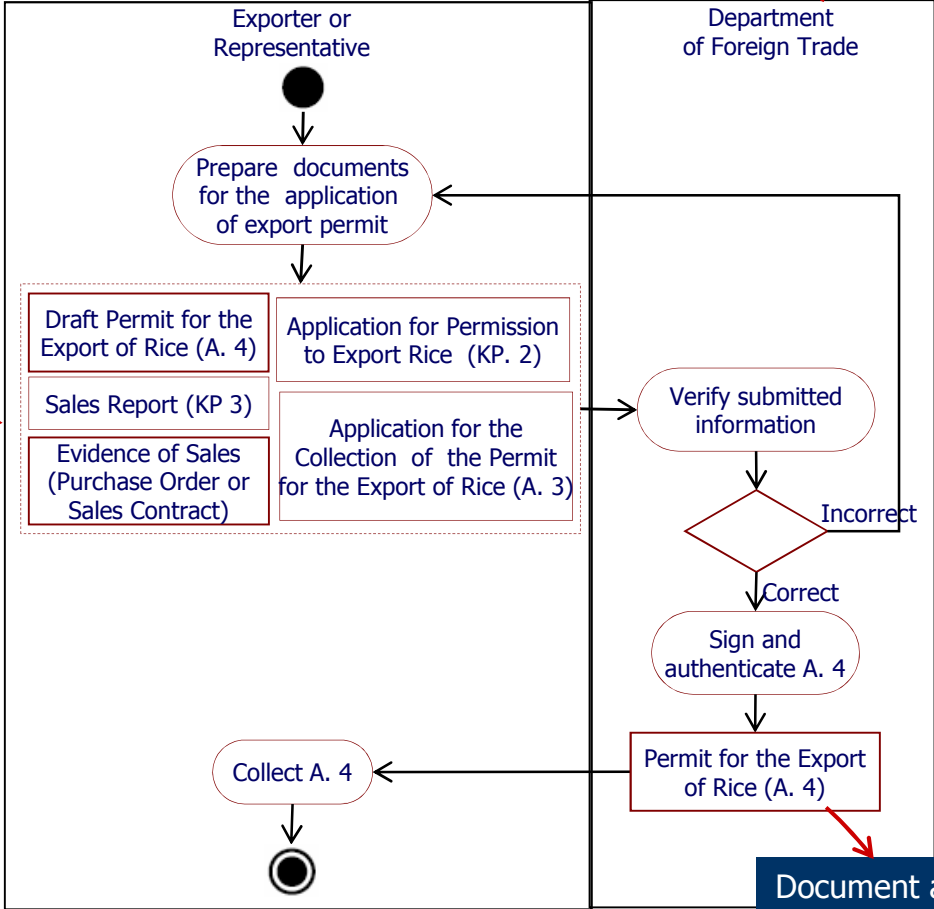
Exporter or Representative

Department of Foreign Trade

Prepare documents for the application of export permit

Draft Permit for the Export of Rice (A. 4)

Application for Permission to Export Rice (KP. 2)

Sales Report (KP 3)

Application for the Collection of the Permit for the Export of Rice (A. 3)

Evidence of Sales (Purchase Order or Sales Contract)

Verify submitted information

Incorrect

Correct

Sign and authenticate A. 4

Permit for the Export of Rice (A. 4)

Collect A. 4

Document a